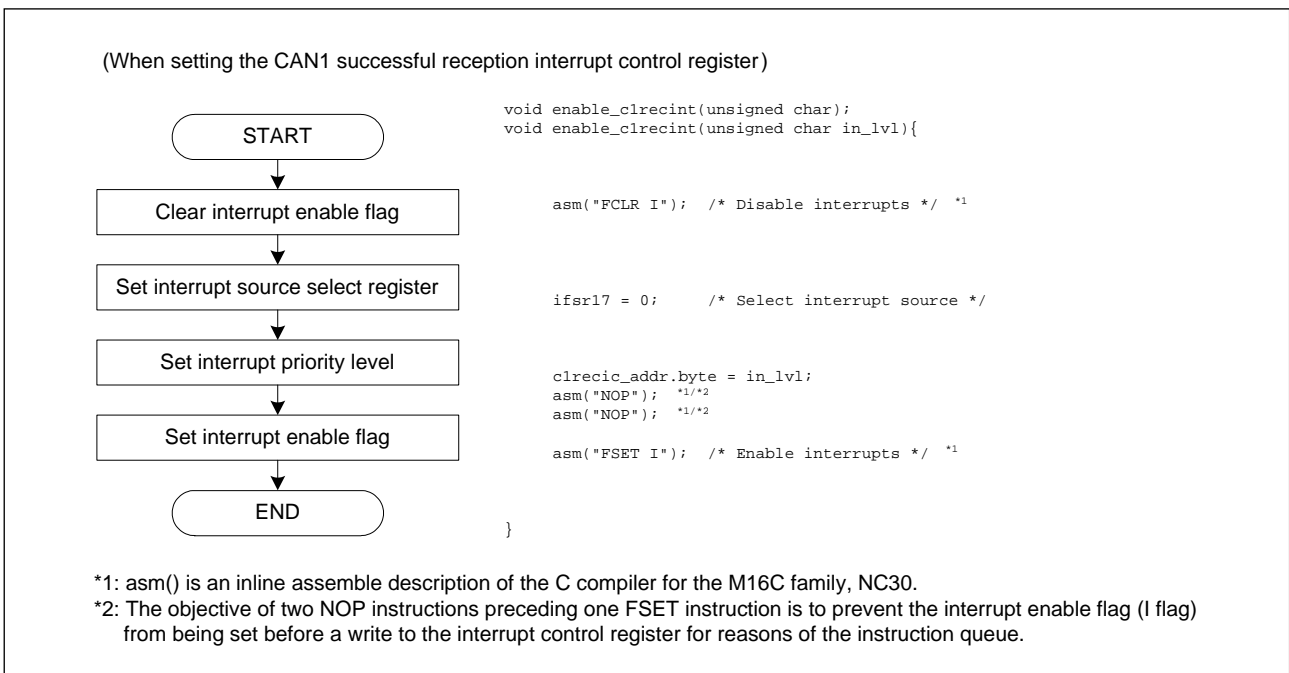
(When setting the CAN1 successful reception interrupt control register)

START

Clear interrupt enable flag

Set interrupt source select register

Set interrupt priority level

Set interrupt enable flag

END

void enable_c1recint(unsigned char);
void enable_c1recint(unsigned char in_lvl){

asm("FCLR I"); /* Disable interrupts */ *1

ifsr17 = 0; /* Select interrupt source */

c1recic_addr.byte = in_lvl;
asm("NOP"); *1/*2
asm("NOP"); *1/*2

asm("FSET I"); /* Enable interrupts */ *1

}

*1: asm() is an inline assemble description of the C compiler for the M16C family, NC30.
*2: The objective of two NOP instructions preceding one FSET instruction is to prevent the interrupt enable flag (I flag) from being set before a write to the interrupt control register for reasons of the instruction queue.